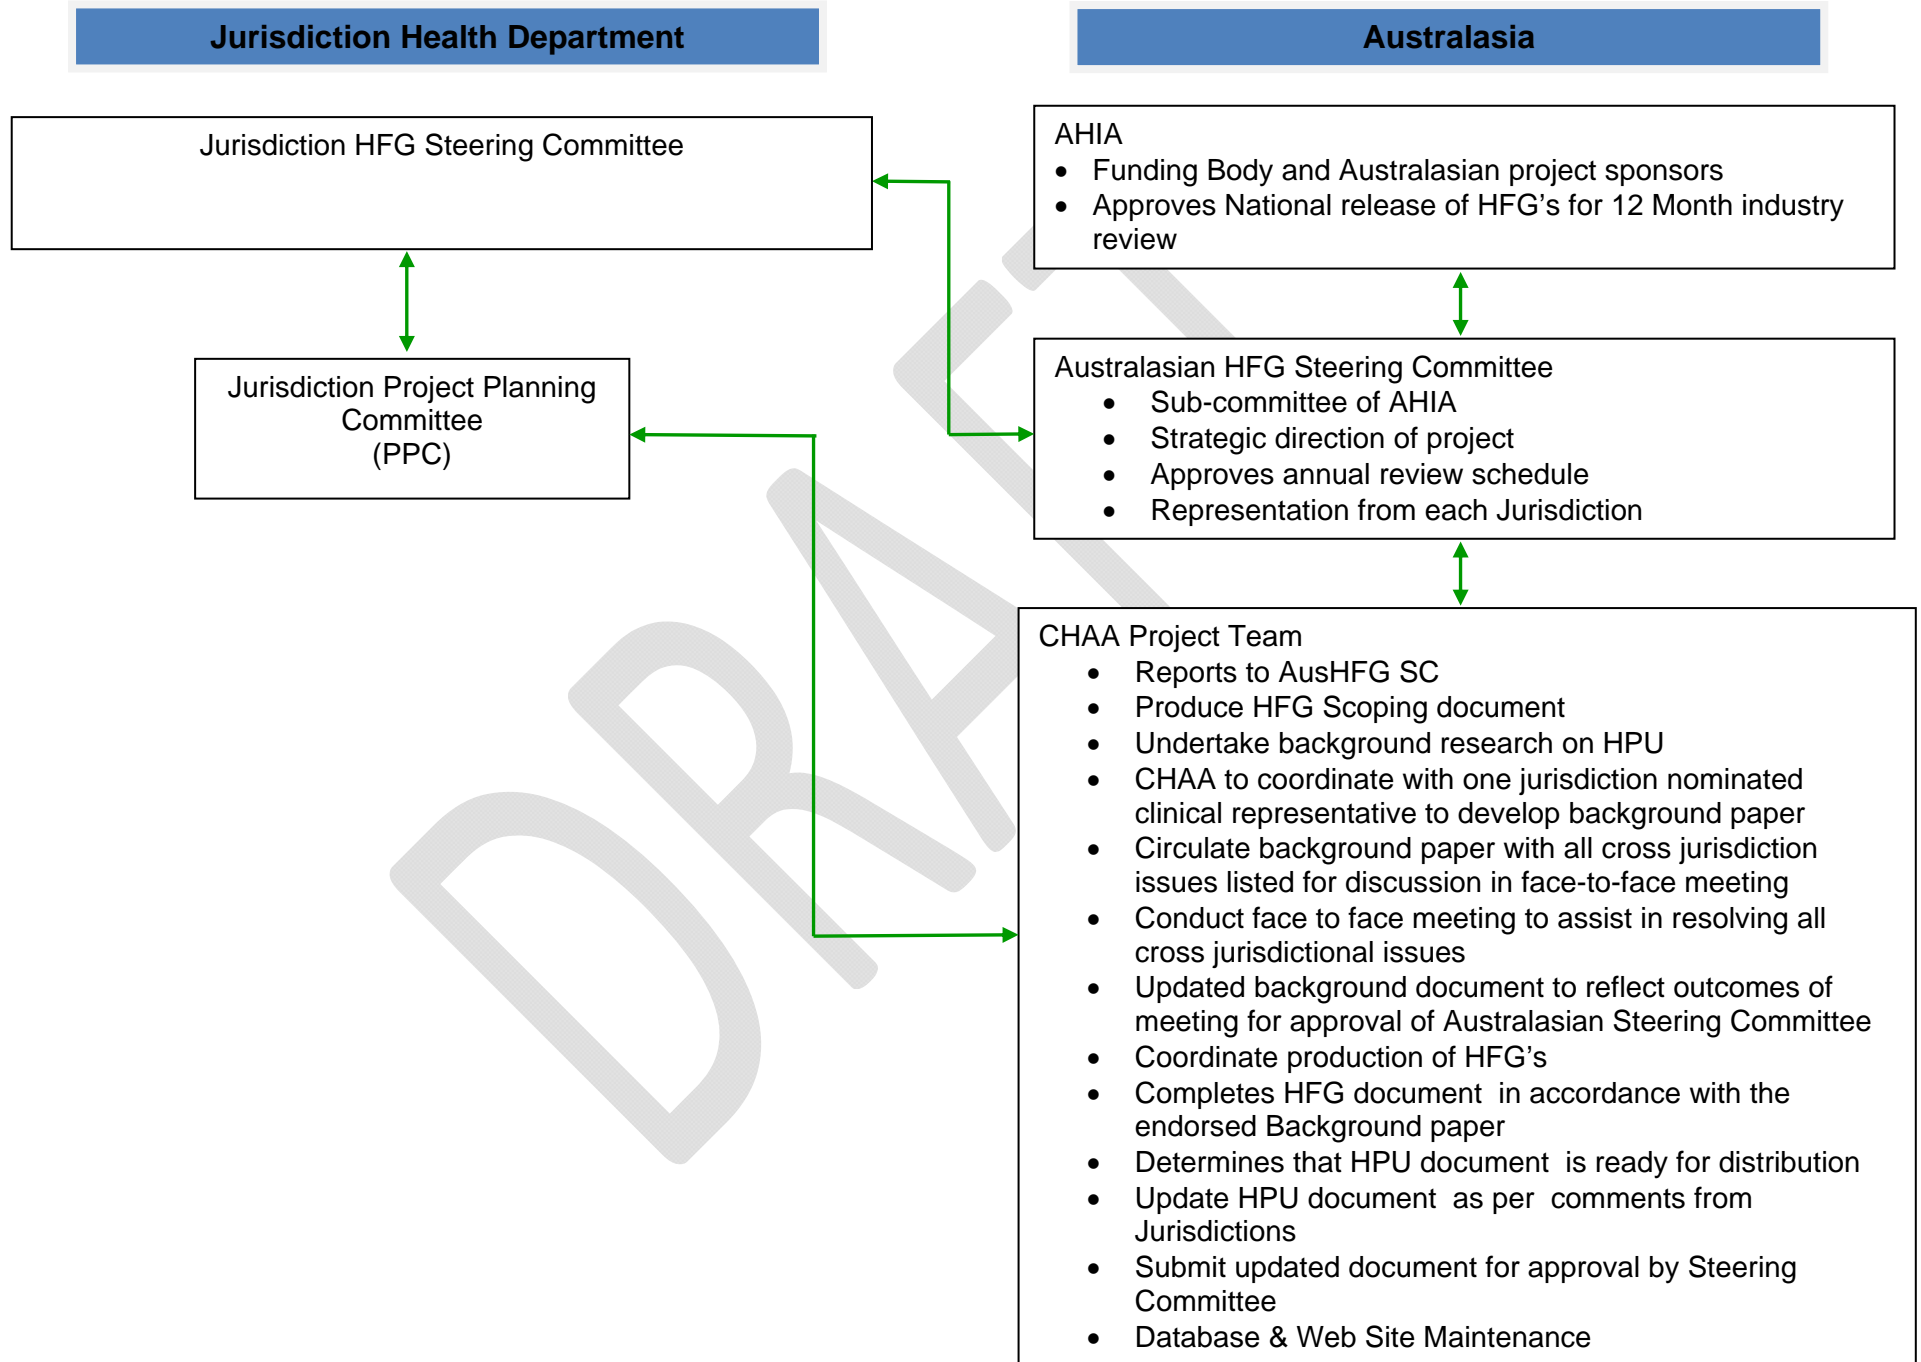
Jurisdiction Health Department

Australasia

Jurisdiction HFG Steering Committee

AHIA
- Funding Body and Australasian project sponsors
- Approves National release of HFG's for 12 Month industry review

Jurisdiction Project Planning Committee (PPC)

Australasian HFG Steering Committee
- Sub-committee of AHIA
- Strategic direction of project
- Approves annual review schedule
- Representation from each Jurisdiction

CHAA Project Team
- Reports to AusHFG SC
- Produce HFG Scoping document
- Undertake background research on HPU
- CHAA to coordinate with one jurisdiction nominated clinical representative to develop background paper
- Circulate background paper with all cross jurisdiction issues listed for discussion in face-to-face meeting
- Conduct face to face meeting to assist in resolving all cross jurisdictional issues
- Updated background document to reflect outcomes of meeting for approval of Australasian Steering Committee
- Coordinate production of HFG's
- Completes HFG document in accordance with the endorsed Background paper
- Determines that HPU document is ready for distribution
- Update HPU document as per comments from Jurisdictions
- Submit updated document for approval by Steering Committee
- Database & Web Site Maintenance

DRAFT